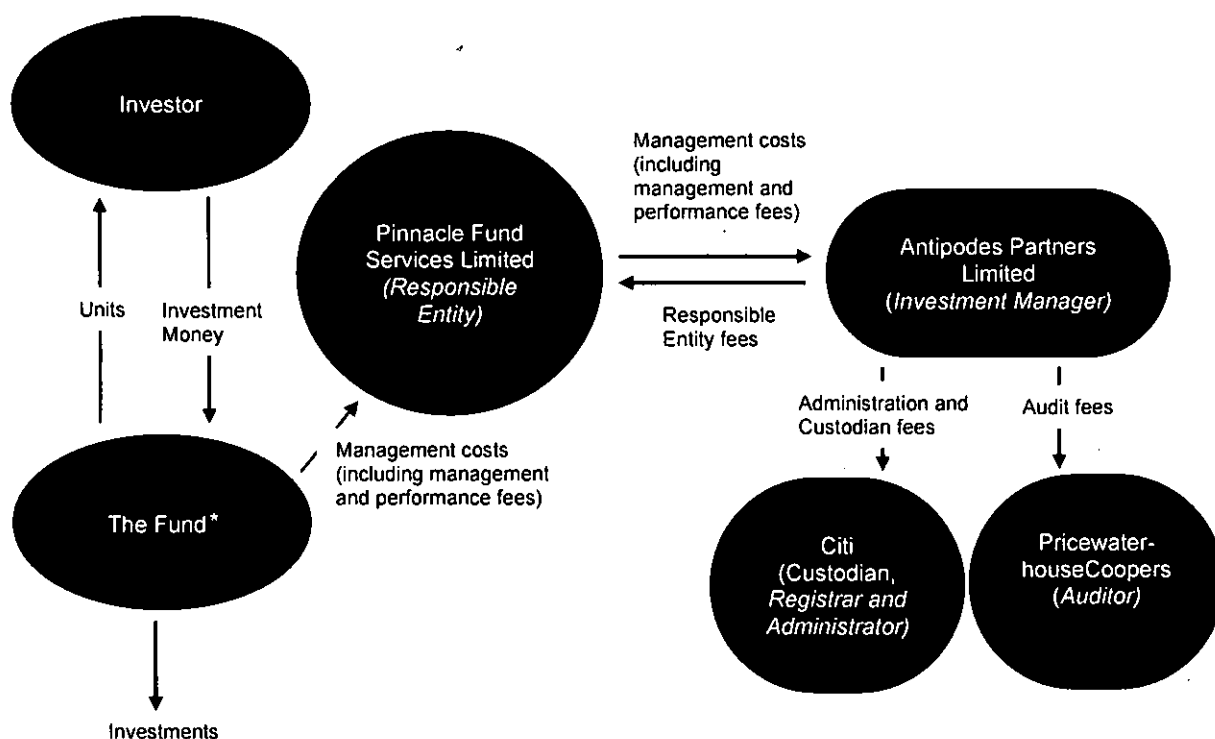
Investor

Units

Investment Money

The Fund*

Investments

Management costs (including management and performance fees)

Pinnacle Fund Services Limited (*Responsible Entity*)

Management costs (including management and performance fees)

Responsible Entity fees

Antipodes Partners Limited (*Investment Manager*)

Administration and Custodian fees

Audit fees

Citi (Custodian, *Registrar and Administrator*)

PricewaterhouseCoopers (*Auditor*)